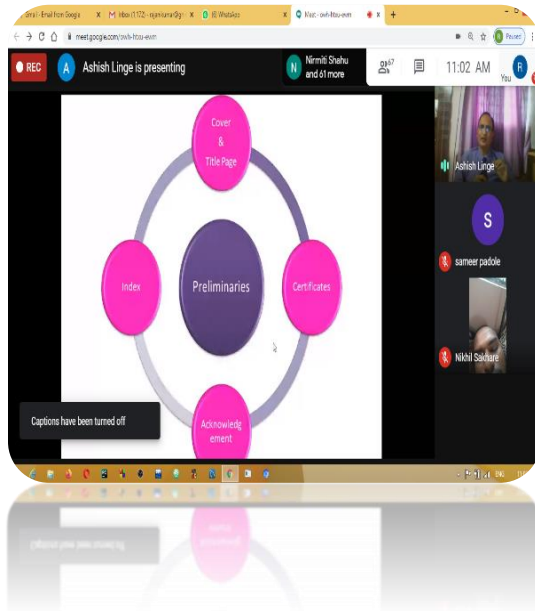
Gmail - Email from Google
Inbox (1,172) - rajanikumar@gm
(6) WhatsApp
Meet - owh-htou-evm

meet.google.com/owh-htou-evm

Paused

REC
A Ashish Linge is presenting
N Nirmiti Shahu and 61 more
67
11:02 AM
R You

Cover & Title Page
Index
Preliminaries
Certificates
Acknowledgement

Ashish Linge
S
sameer padole
Nikhil Sakhare

Captions have been turned off

ENG